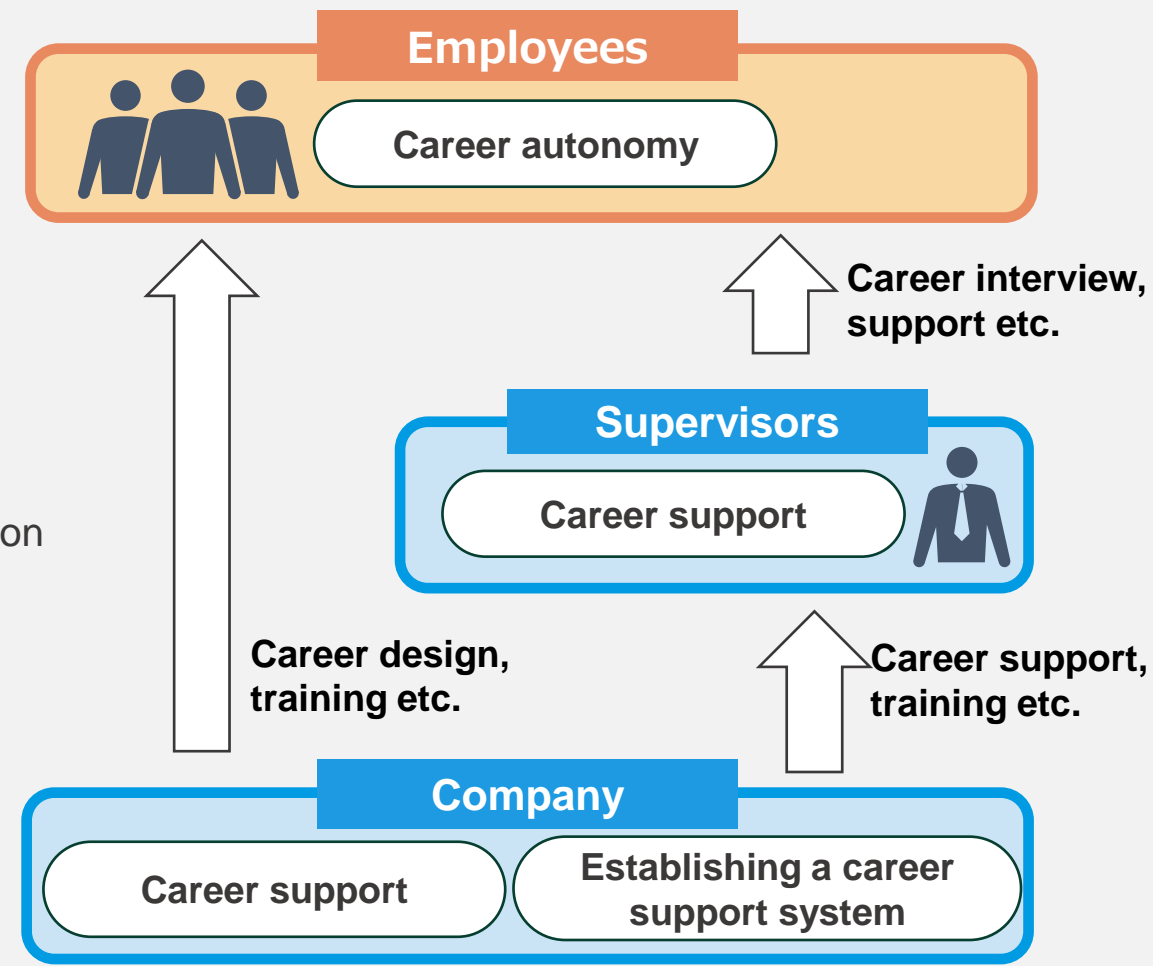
Employees

Career autonomy

Career interview, support etc.

Supervisors

Career support

on

Career design, training etc.

Career support, training etc.

Company

Career support

Establishing a career support system